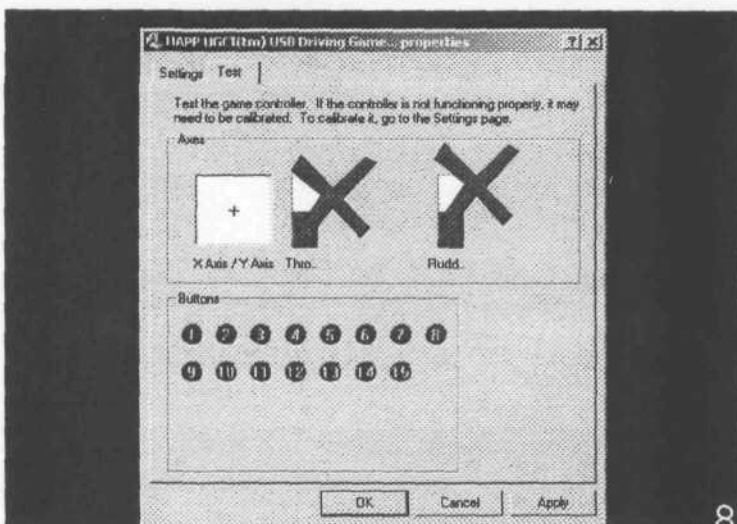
HAPP UGCI(tm) USB Driving Game... properties

?| x|

Settings Test

Test the game controller. If the controller is not functioning properly, it may need to be calibrated. To calibrate it, go to the Settings page.

Axes

+

X Axis / Y Axis Thro..

Rudd..

Buttons

1 2 3 4 5 6 7 8

9 10 11 12 13 14 15

OK Cancel Apply

8